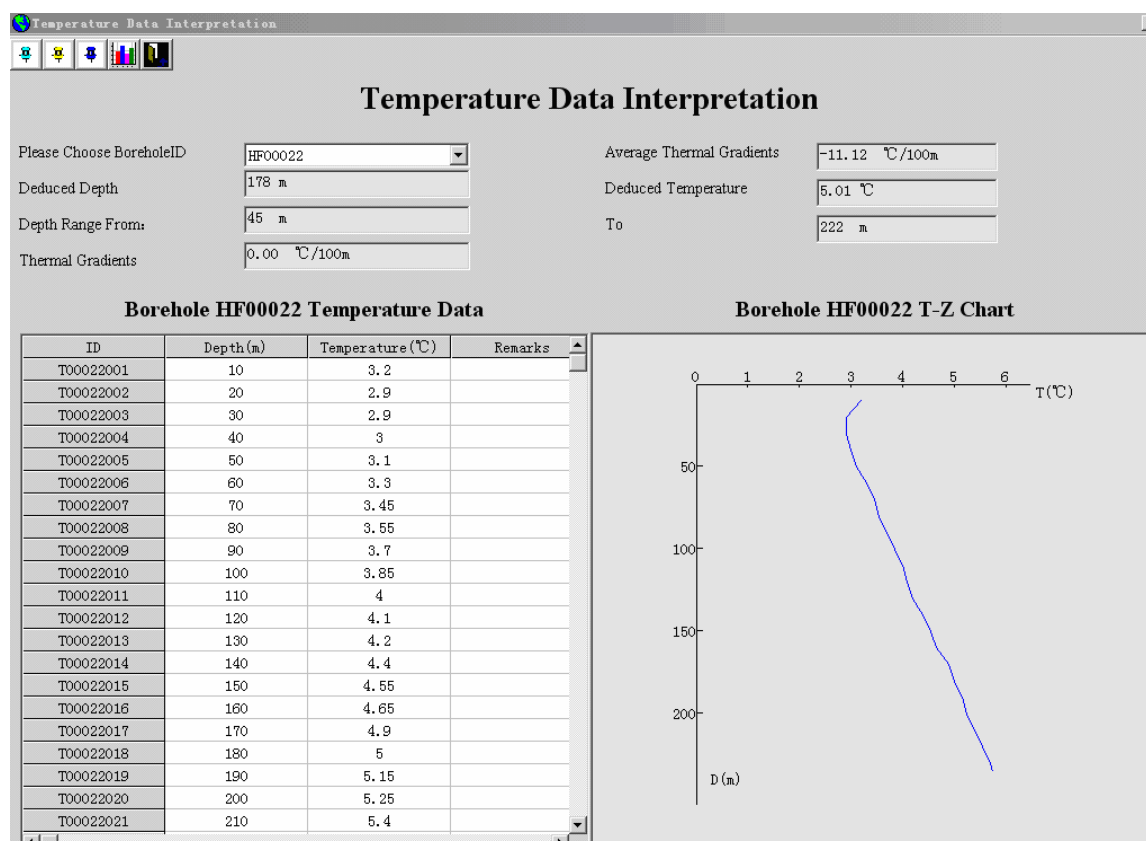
Temperature Data Interpretation

Temperature Data Interpretation

Please Choose BoreholeID HF00022

Deduced Depth 178 m

Depth Range From: 45 m

Thermal Gradients 0.00 ℃/100m

Average Thermal Gradients -11.12 ℃/100m

Deduced Temperature 5.01 ℃

To 222 m

Borehole HF00022 Temperature Data

| ID | Depth(m) | Temperature(℃) | Remarks |
|---|---|---|---|
| T00022001 | 10 | 3.2 | |
| T00022002 | 20 | 2.9 | |
| T00022003 | 30 | 2.9 | |
| T00022004 | 40 | 3 | |
| T00022005 | 50 | 3.1 | |
| T00022006 | 60 | 3.3 | |
| T00022007 | 70 | 3.45 | |
| T00022008 | 80 | 3.55 | |
| T00022009 | 90 | 3.7 | |
| T00022010 | 100 | 3.85 | |
| T00022011 | 110 | 4 | |
| T00022012 | 120 | 4.1 | |
| T00022013 | 130 | 4.2 | |
| T00022014 | 140 | 4.4 | |
| T00022015 | 150 | 4.55 | |
| T00022016 | 160 | 4.65 | |
| T00022017 | 170 | 4.9 | |
| T00022018 | 180 | 5 | |
| T00022019 | 190 | 5.15 | |
| T00022020 | 200 | 5.25 | |
| T00022021 | 210 | 5.4 | |

Borehole HF00022 T-Z Chart

0 1 2 3 4 5 6 T(℃)

50

100

150

200

D(m)